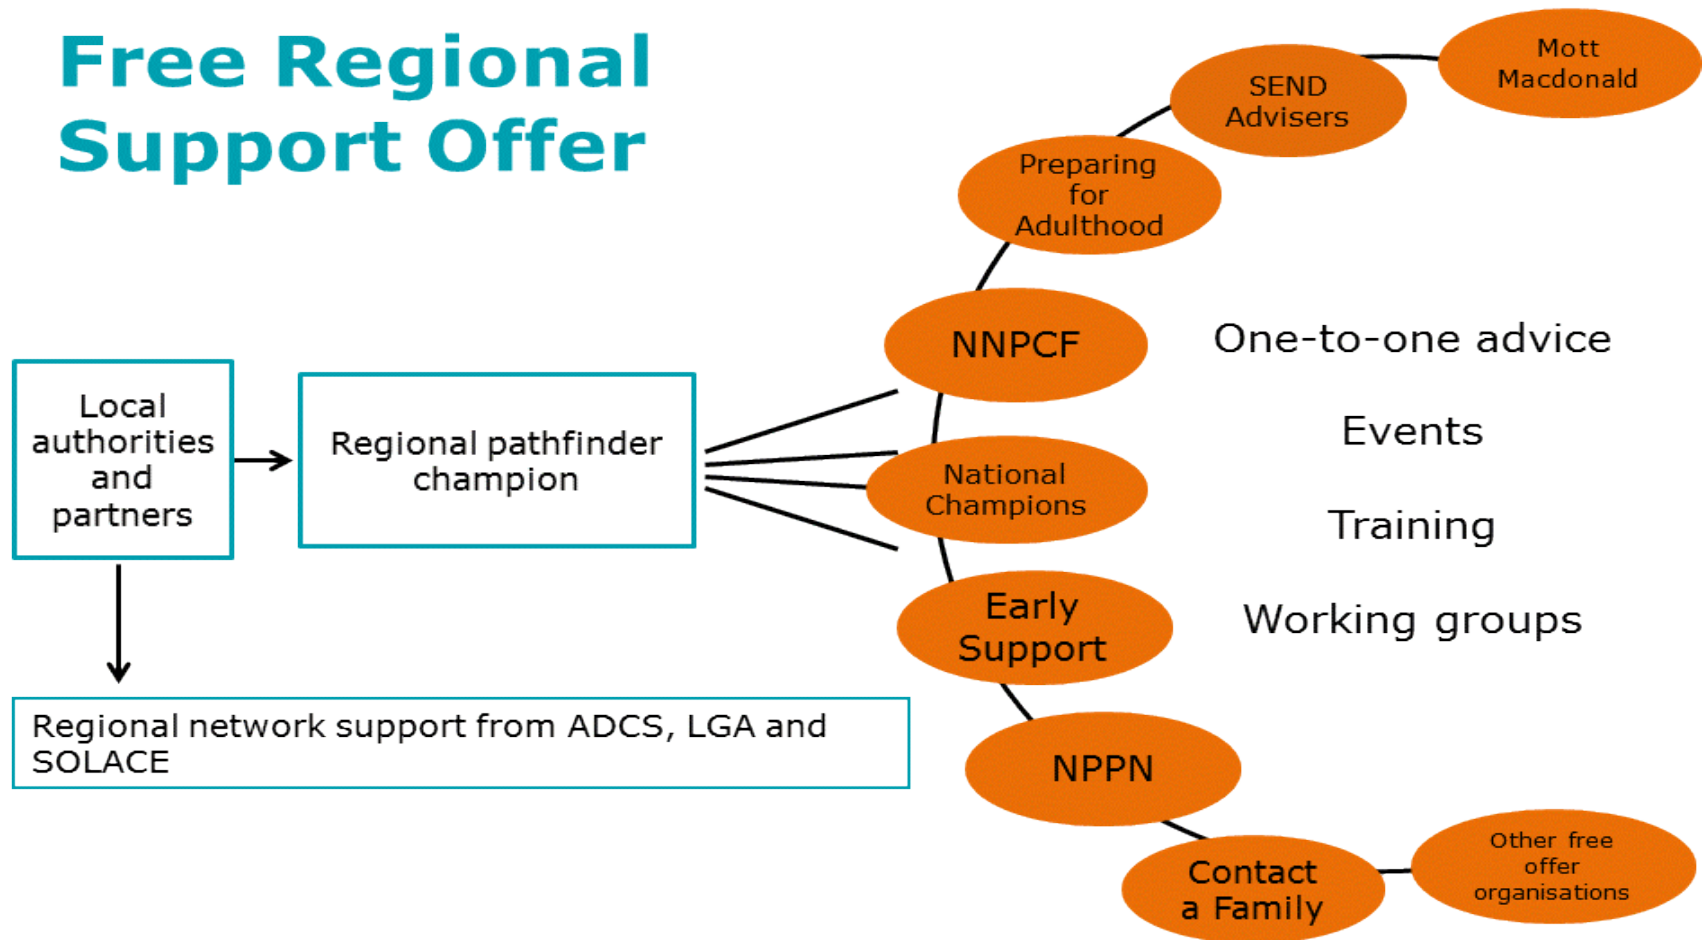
Free Regional Support Offer

Local authorities and partners

Regional pathfinder champion

Regional network support from ADCS, LGA and SOLACE

Mott Macdonald

SEND Advisers

Preparing for Adulthood

NNPCF

National Champions

Early Support

NPPN

Contact a Family

Other free offer organisations

One-to-one advice

Events

Training

Working groups